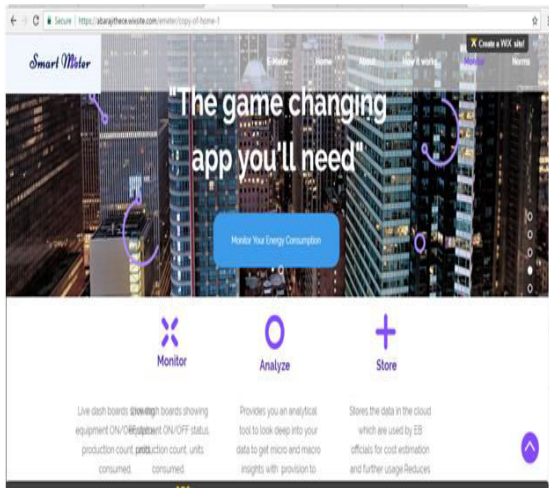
Secure | https://abarajithece.wixsite.com/emeter/copy-of-home-1

Create a WIX site!

Smart Meter

E-Meter Home About How it works Monitor Norms

"The game changing app you'll need"

Monitor Your Energy Consumption

Monitor

Live dash boards showing equipment ON/OFF status, production count, units consumed.

Analyze

Provides you an analytical tool to look deep into your data to get micro and macro insights with provision to

Store

Stores the data in the cloud which are used by EB officials for cost estimation and further usage Reduces